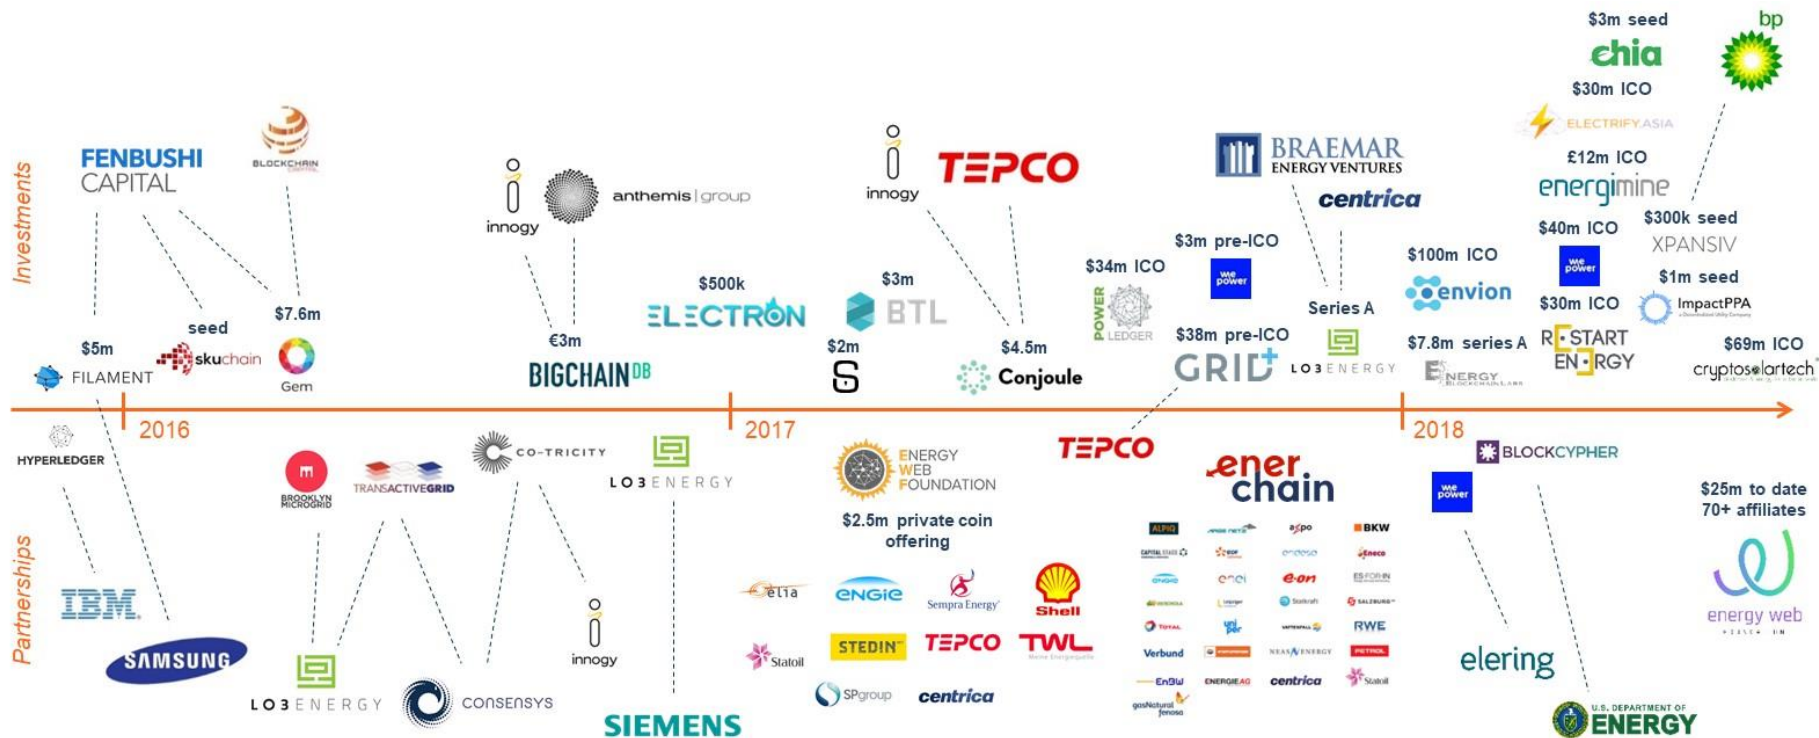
Investments

Partnerships

2016

2017

2018

FENBUSHI CAPITAL

BLOCKCHAIN CAPITAL

$5m
FILAMENT

seed
skuchain

$7.6m
Gem

innogy

anthemis | group

€3m
BIGCHAINDB

$500k
ELECTRON

innogy

TEPCO

$3m
BTL

$2m

$4.5m
Conjoule

$34m ICO
POWER LEDGER

$3m pre-ICO
we power

BRAEMAR ENERGY VENTURES

centrica

Series A
LO3 ENERGY

$38m pre-ICO
GRID+

$3m seed
chia

$30m ICO
ELECTRIFY.ASIA

bp

£12m ICO
energimine

$100m ICO
envion

$40m ICO
we power

$300k seed
XPANSIV

$7.8m series A
ENERGY BLOCKCHAIN LABS

$30m ICO
RESTART ENERGY

$1m seed
ImpactPPA

$69m ICO
cryptosolartech

HYPERLEDGER

IBM

SAMSUNG

BROOKLYN MICROGRID

TRANSACTIVEGRID

LO3 ENERGY

CO-TRICITY

CONSENSYS

innogy

LO3 ENERGY

SIEMENS

ENERGY WEB FOUNDATION

$2.5m private coin offering

elia

ENGIE

Sempra Energy

Shell

Statoil

STEDIN

TEPCO

TWL

SPgroup

centrica

TEPCO

enerchain

ALPIQ

axpo

BKW

Eneco

enel

e-on

RWE

TOTAL

Verbund

EnBW

ENERGIE AG

centrica

Statkraft

Statoil

gasNatural fenosa

BLOCKCYPHER

we power

elering

U.S. DEPARTMENT OF ENERGY

$25m to date
70+ affiliates

energy web